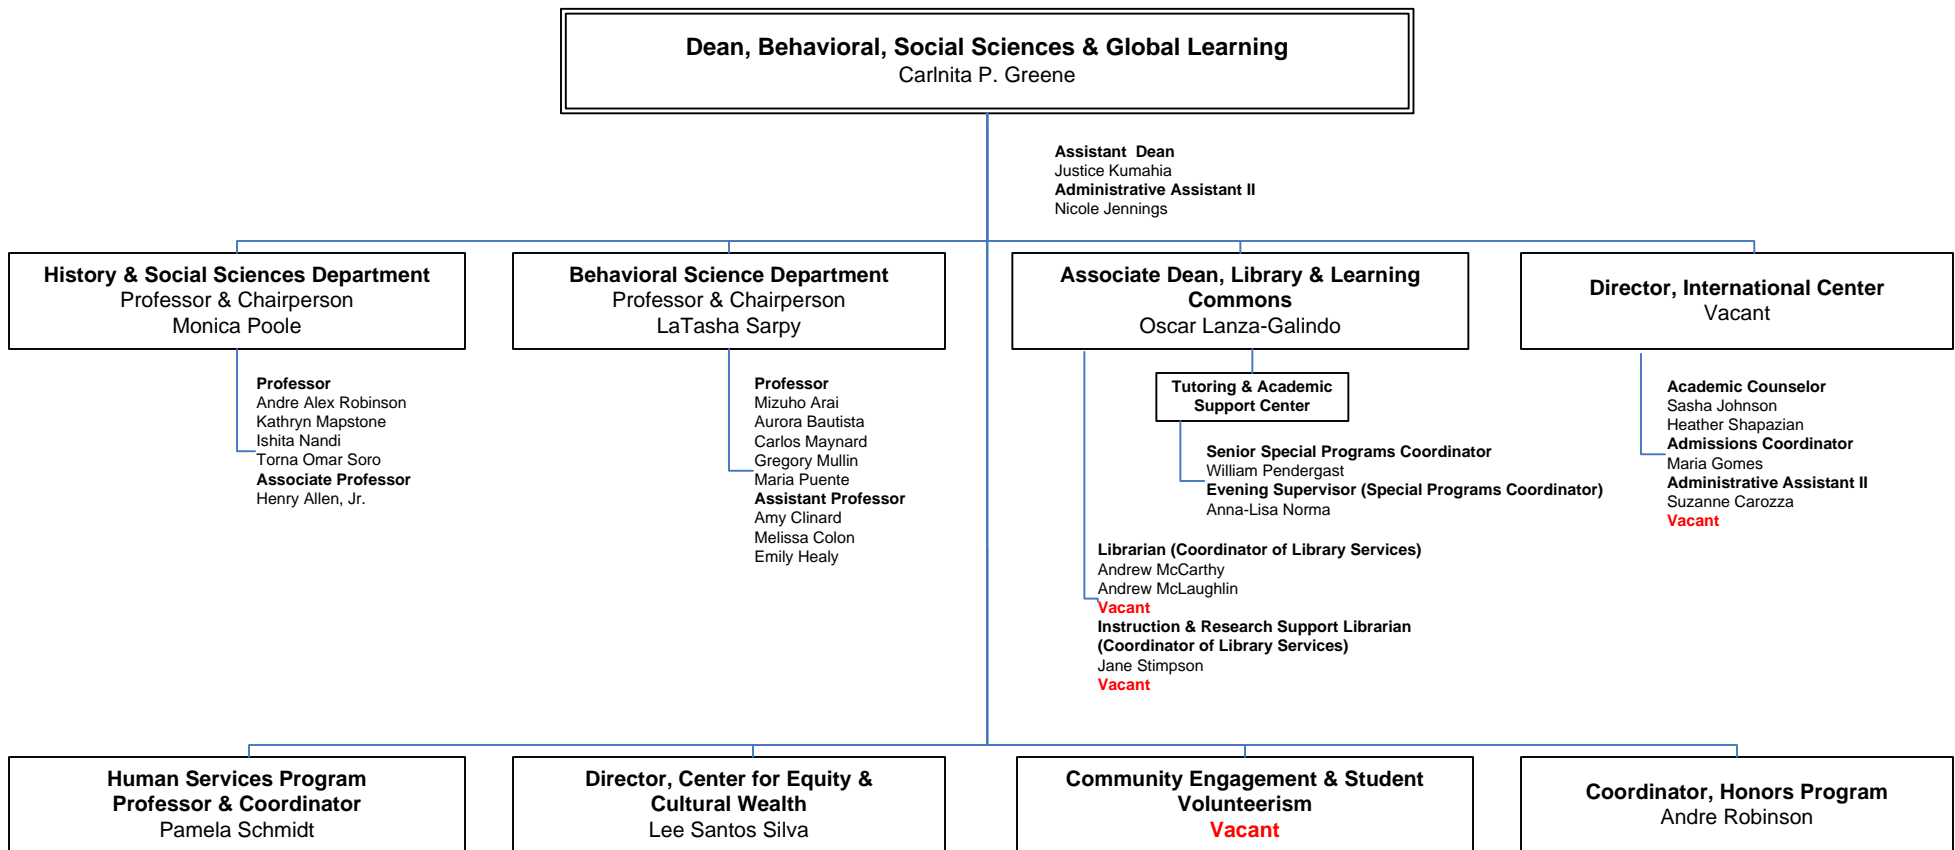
Dean, Behavioral, Social Sciences & Global Learning
Carlnita P. Greene

Assistant Dean
Justice Kumahia
Administrative Assistant II
Nicole Jennings

History & Social Sciences Department
Professor & Chairperson
Monica Poole

Professor
Andre Alex Robinson
Kathryn Mapstone
Ishita Nandi
Torna Omar Soro
Associate Professor
Henry Allen, Jr.

Behavioral Science Department
Professor & Chairperson
LaTasha Sarpy

Professor
Mizuho Arai
Aurora Bautista
Carlos Maynard
Gregory Mullin
Maria Puente
Assistant Professor
Amy Clinard
Melissa Colon
Emily Healy

Associate Dean, Library & Learning Commons
Oscar Lanza-Galindo

Tutoring & Academic Support Center

Senior Special Programs Coordinator
William Pendergast
Evening Supervisor (Special Programs Coordinator)
Anna-Lisa Norma

Librarian (Coordinator of Library Services)
Andrew McCarthy
Andrew McLaughlin
Vacant
Instruction & Research Support Librarian (Coordinator of Library Services)
Jane Stimpson
Vacant

Director, International Center
Vacant

Academic Counselor
Sasha Johnson
Heather Shapazian
Admissions Coordinator
Maria Gomes
Administrative Assistant II
Suzanne Carozza
Vacant

Human Services Program
Professor & Coordinator
Pamela Schmidt

Director, Center for Equity & Cultural Wealth
Lee Santos Silva

Community Engagement & Student Volunteerism
Vacant

Coordinator, Honors Program
Andre Robinson